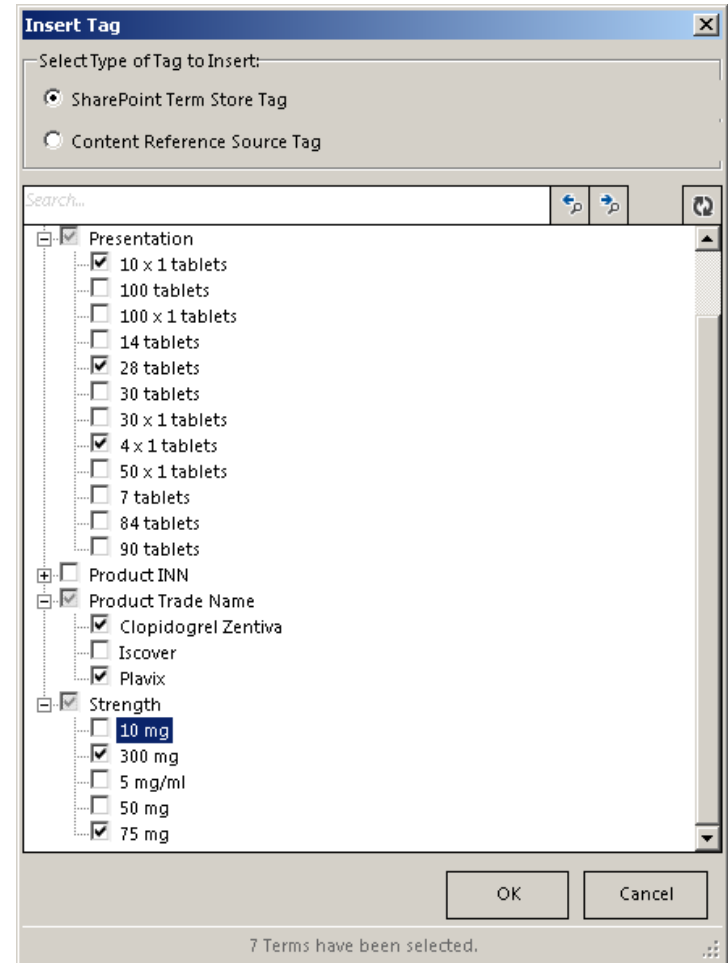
Insert Tag

Select Type of Tag to Insert:

SharePoint Term Store Tag

Content Reference Source Tag

Search...

Presentation
10 x 1 tablets
100 tablets
100 x 1 tablets
14 tablets
28 tablets
30 tablets
30 x 1 tablets
4 x 1 tablets
50 x 1 tablets
7 tablets
84 tablets
90 tablets
Product INN
Product Trade Name
Clopidogrel Zentiva
Iscover
Plavix
Strength
10 mg
300 mg
5 mg/ml
50 mg
75 mg

OK
Cancel

7 Terms have been selected.